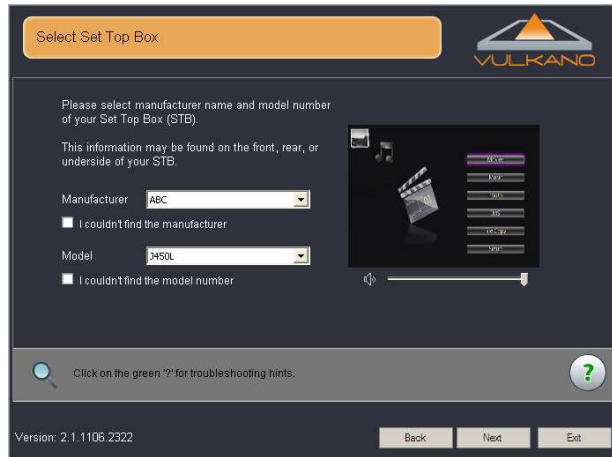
Select Set Top Box

VULKANO

Please select manufacturer name and model number of your Set Top Box (STB).

This information may be found on the front, rear, or underside of your STB.

Manufacturer ABC

I couldn't find the manufacturer

Model J450L

I couldn't find the model number

Click on the green '?' for troubleshooting hints.

?

Version: 2.1.1106.2322

Back

Next

Exit